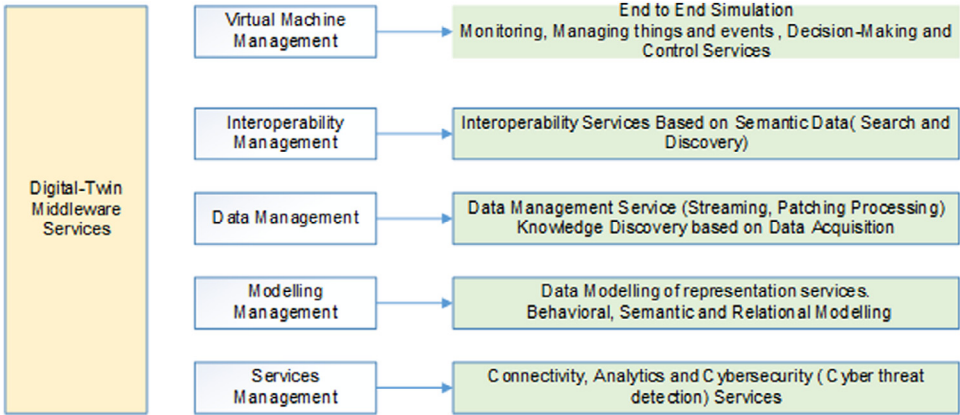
Digital-Twin Middleware Services

Virtual Machine Management

End to End Simulation
Monitoring, Managing things and events , Decision-Making and Control Services

Interoperability Management

Interoperability Services Based on Semantic Data( Search and Discovery)

Data Management

Data Management Service (Streaming, Patching Processing)
Knowledge Discovery based on Data Acquisition

Modelling Management

Data Modelling of representation services.
Behavioral, Semantic and Relational Modelling

Services Management

Connectivity, Analytics and Cybersecurity ( Cyber threat detection) Services